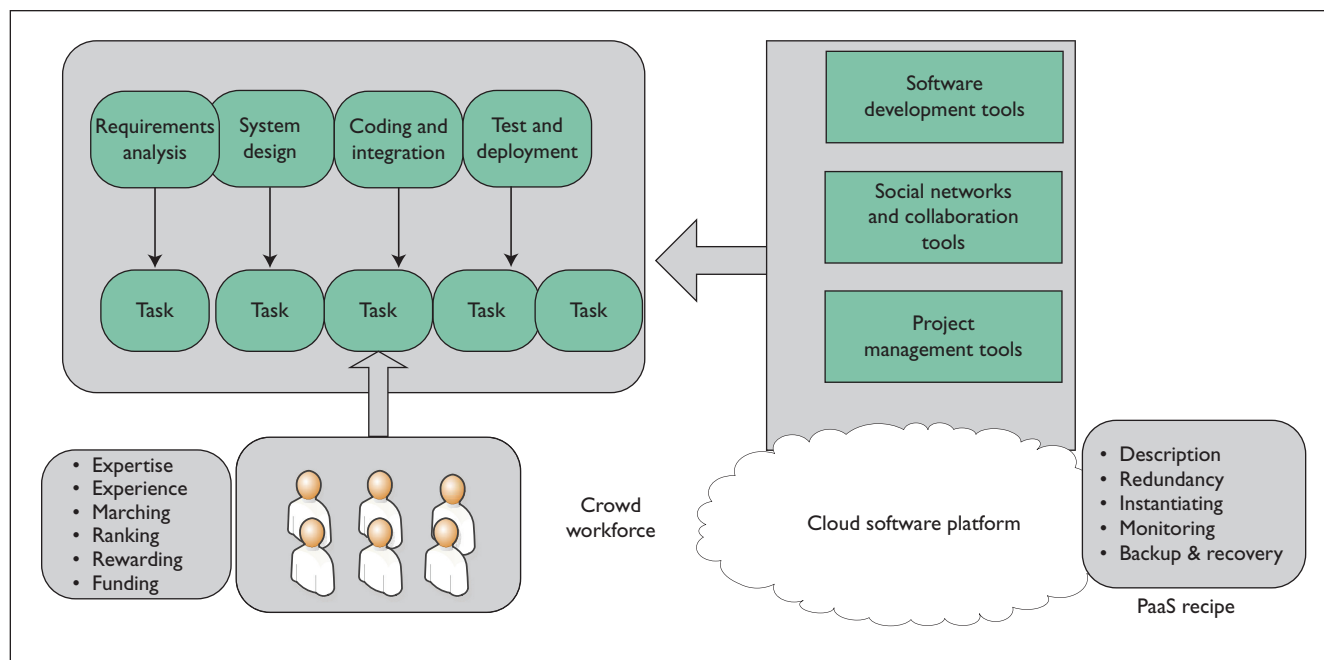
Requirements analysis

System design

Coding and integration

Test and deployment

Task

Task

Task

Task

Task

Software development tools

Social networks and collaboration tools

Project management tools

• Expertise
• Experience
• Marching
• Ranking
• Rewarding
• Funding

Crowd workforce

Cloud software platform

• Description
• Redundancy
• Instantiating
• Monitoring
• Backup & recovery

PaaS recipe